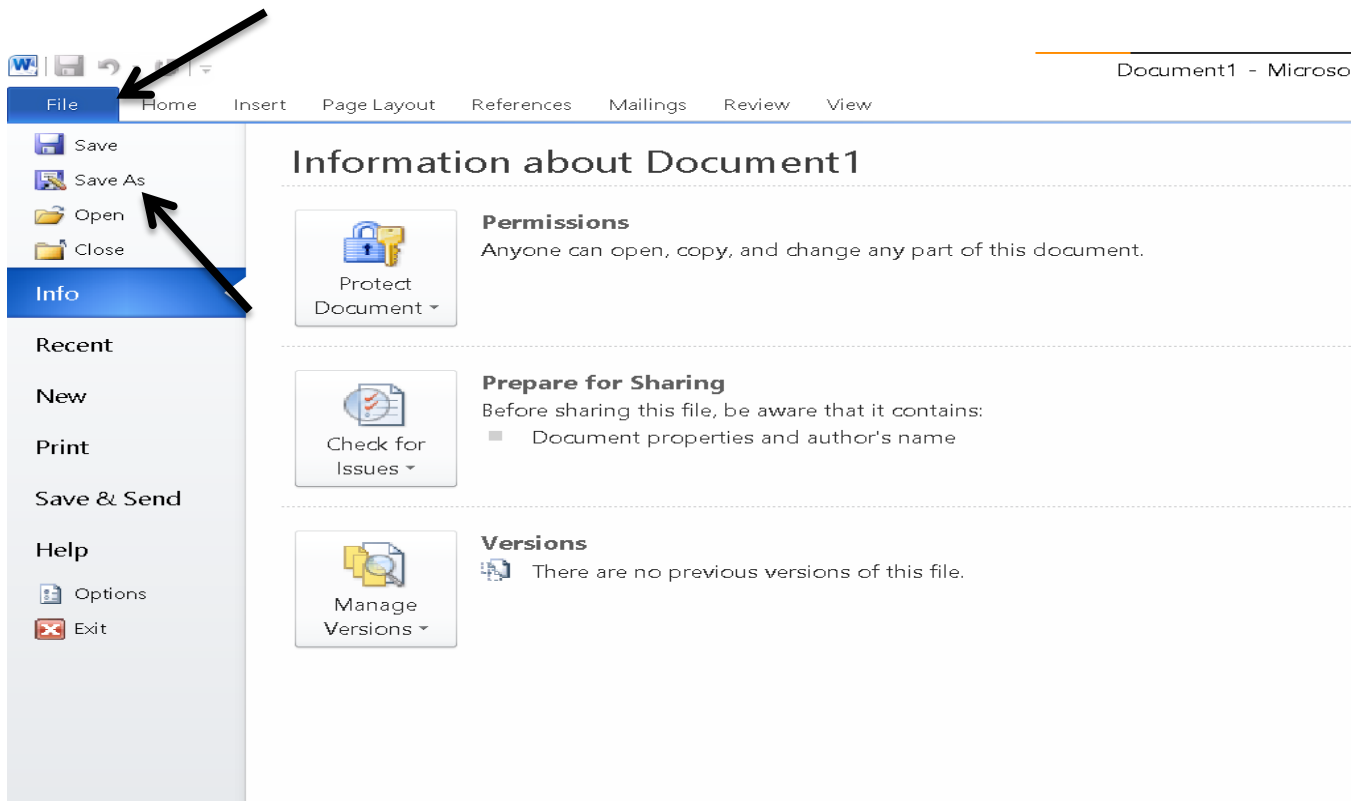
Document1 - Microso

File Home Insert Page Layout References Mailings Review View

Save
Save As
Open
Close
Info
Recent
New
Print
Save & Send
Help
Options
Exit

Information about Document1

Protect Document

Permissions
Anyone can open, copy, and change any part of this document.

Check for Issues

Prepare for Sharing
Before sharing this file, be aware that it contains:
Document properties and author's name

Manage Versions

Versions
There are no previous versions of this file.